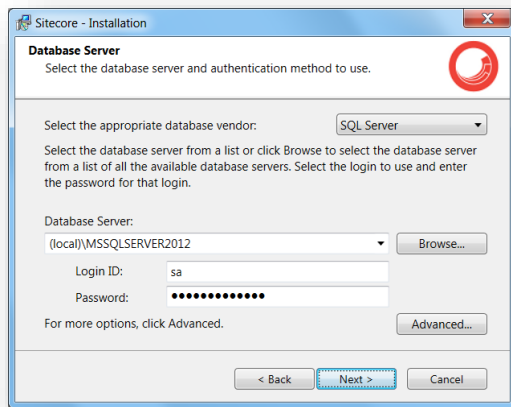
Sitecore - Installation

Database Server
Select the database server and authentication method to use.

Select the appropriate database vendor: SQL Server

Select the database server from a list or click Browse to select the database server from a list of all the available database servers. Select the login to use and enter the password for that login.

Database Server:
(local)\MSSQLSERVER2012
Browse...

Login ID: sa
Password: •••••••••••••

For more options, click Advanced.
Advanced...

< Back
Next >
Cancel